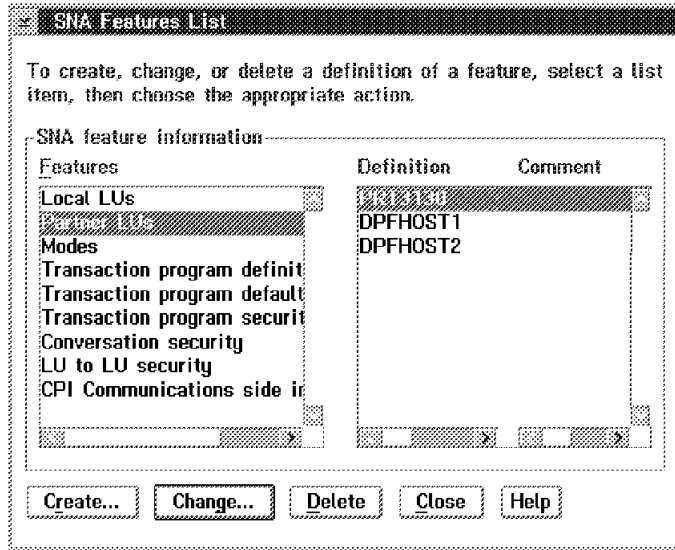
SNA Features List

To create, change, or delete a definition of a feature, select a list item, then choose the appropriate action.

SNA feature information

Features
Local LUs
Partner LUs
Modes
Transaction program definit
Transaction program default
Transaction program securit
Conversation security
LU to LU security
CPI Communications side ir

Definition
HOST3130
DPFHOST1
DPFHOST2

Comment

Create... Change... Delete Close Help